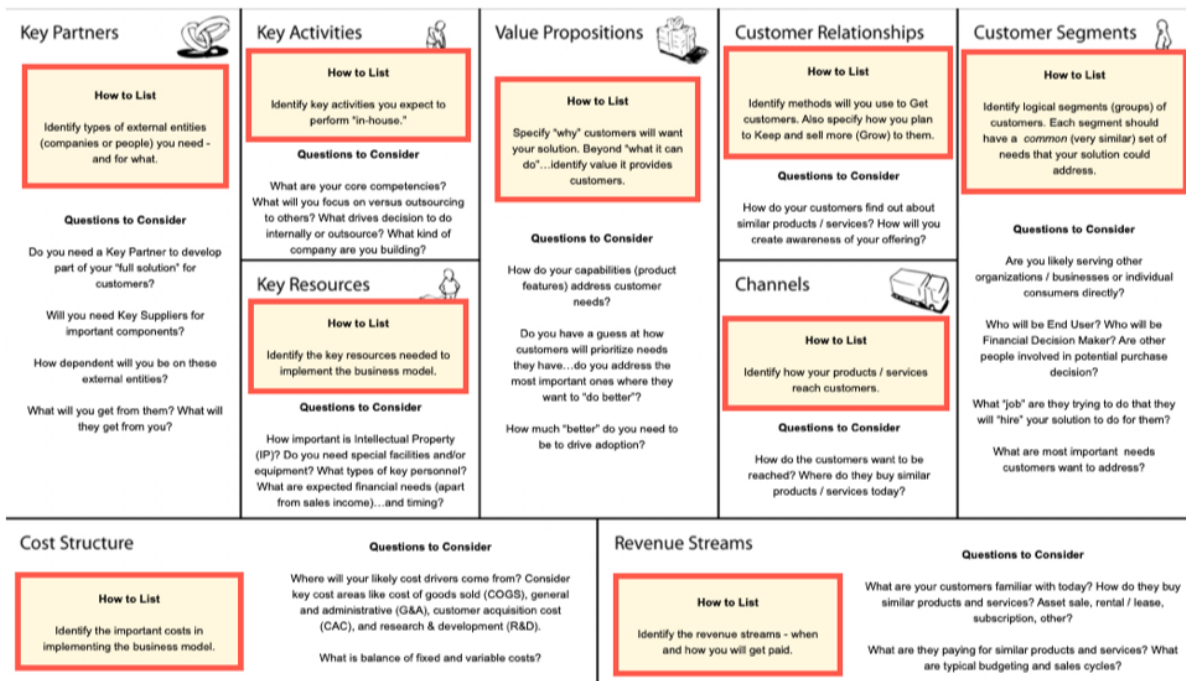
Key Partners

How to List

Identify types of external entities (companies or people) you need - and for what.

Questions to Consider

Do you need a Key Partner to develop part of your "full solution" for customers?

Will you need Key Suppliers for important components?

How dependent will you be on these external entities?

What will you get from them? What will they get from you?

Key Activities

How to List

Identify key activities you expect to perform "in-house."

Questions to Consider

What are your core competencies? What will you focus on versus outsourcing to others? What drives decision to do internally or outsource? What kind of company are you building?

Key Resources

How to List

Identify the key resources needed to implement the business model.

Questions to Consider

How important is Intellectual Property (IP)? Do you need special facilities and/or equipment? What types of key personnel? What are expected financial needs (apart from sales income)…and timing?

Value Propositions

How to List

Specify "why" customers will want your solution. Beyond "what it can do"…identify value it provides customers.

Questions to Consider

How do your capabilities (product features) address customer needs?

Do you have a guess at how customers will prioritize needs they have…do you address the most important ones where they want to "do better"?

How much "better" do you need to be to drive adoption?

Customer Relationships

How to List

Identify methods will you use to Get customers. Also specify how you plan to Keep and sell more (Grow) to them.

Questions to Consider

How do your customers find out about similar products / services? How will you create awareness of your offering?

Channels

How to List

Identify how your products / services reach customers.

Questions to Consider

How do the customers want to be reached? Where do they buy similar products / services today?

Customer Segments

How to List

Identify logical segments (groups) of customers. Each segment should have a common (very similar) set of needs that your solution could address.

Questions to Consider

Are you likely serving other organizations / businesses or individual consumers directly?

Who will be End User? Who will be Financial Decision Maker? Are other people involved in potential purchase decision?

What "job" are they trying to do that they will "hire" your solution to do for them?

What are most important needs customers want to address?

Cost Structure

How to List

Identify the important costs in implementing the business model.

Questions to Consider

Where will your likely cost drivers come from? Consider key cost areas like cost of goods sold (COGS), general and administrative (G&A), customer acquisition cost (CAC), and research & development (R&D).

What is balance of fixed and variable costs?

Revenue Streams

How to List

Identify the revenue streams - when and how you will get paid.

Questions to Consider

What are your customers familiar with today? How do they buy similar products and services? Asset sale, rental / lease, subscription, other?

What are they paying for similar products and services? What are typical budgeting and sales cycles?